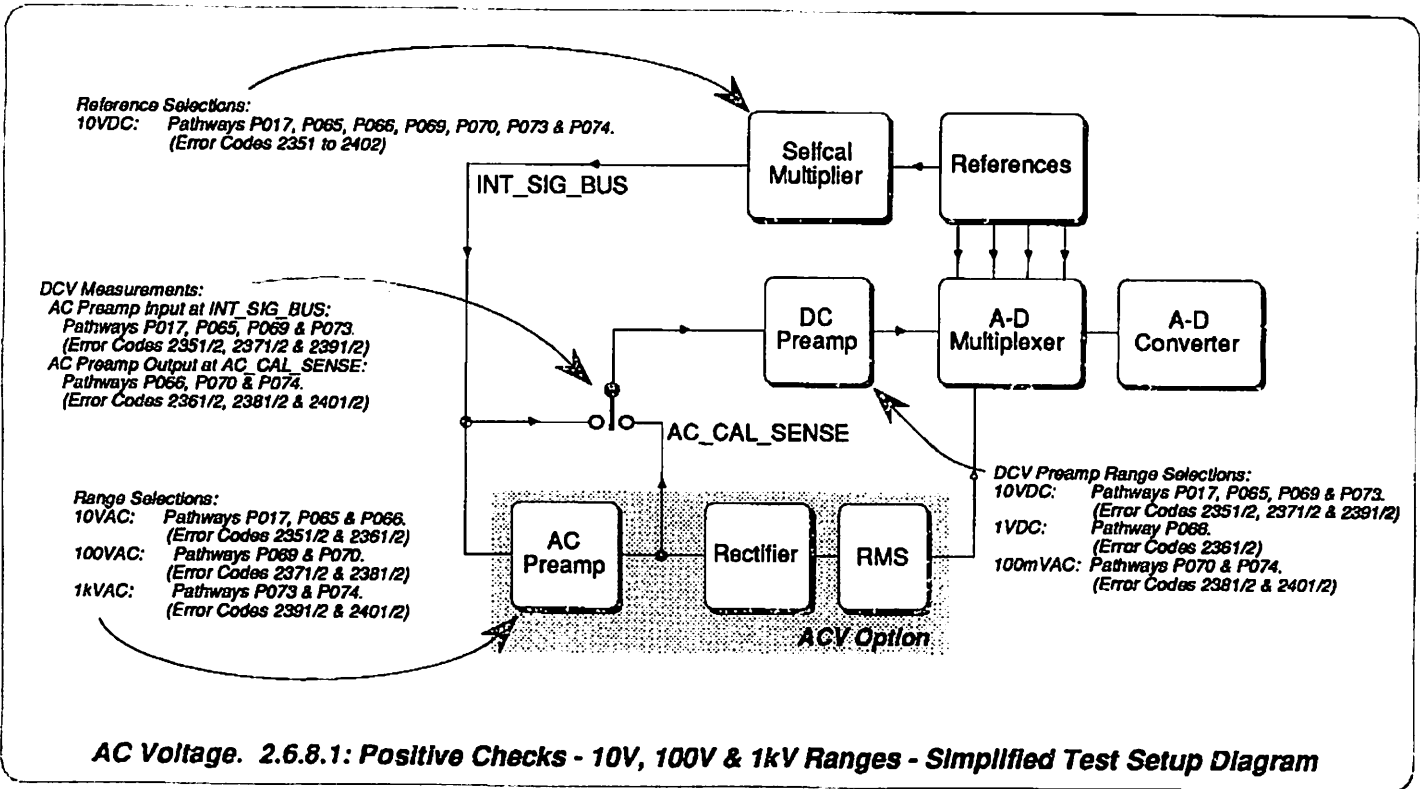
Reference Selections:
10VDC: Pathways P017, P065, P066, P069, P070, P073 & P074. (Error Codes 2351 to 2402)

Selfcal Multiplier

References

INT_SIG_BUS

DCV Measurements:
AC Preamp Input at INT_SIG_BUS: Pathways P017, P065, P069 & P073. (Error Codes 2351/2, 2371/2 & 2391/2)
AC Preamp Output at AC_CAL_SENSE: Pathways P066, P070 & P074. (Error Codes 2361/2, 2381/2 & 2401/2)

DC Preamp

A-D Multiplexer

A-D Converter

AC_CAL_SENSE

Range Selections:
10VAC: Pathways P017, P065 & P066. (Error Codes 2351/2 & 2361/2)
100VAC: Pathways P069 & P070. (Error Codes 2371/2 & 2381/2)
1kVAC: Pathways P073 & P074. (Error Codes 2391/2 & 2401/2)

AC Preamp

Rectifier

RMS

ACV Option

DCV Preamp Range Selections:
10VDC: Pathways P017, P065, P069 & P073. (Error Codes 2351/2, 2371/2 & 2391/2)
1VDC: Pathway P066. (Error Codes 2361/2)
100mVAC: Pathways P070 & P074. (Error Codes 2381/2 & 2401/2)

AC Voltage. 2.6.8.1: Positive Checks - 10V, 100V & 1kV Ranges - Simplified Test Setup Diagram